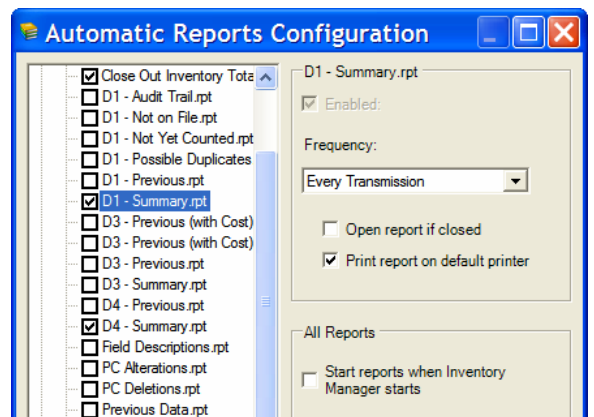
Automatic Reports Configuration

Close Out Inventory Tota
D1 - Audit Trail.rpt
D1 - Not on File.rpt
D1 - Not Yet Counted.rpt
D1 - Possible Duplicates
D1 - Previous.rpt
D1 - Summary.rpt
D3 - Previous (with Cost)
D3 - Previous (with Cost)
D3 - Previous.rpt
D3 - Summary.rpt
D4 - Previous.rpt
D4 - Summary.rpt
Field Descriptions.rpt
PC Alterations.rpt
PC Deletions.rpt
Previous Data.rpt

D1 - Summary.rpt

Enabled:

Frequency:

Every Transmission

Open report if closed

Print report on default printer

All Reports

Start reports when Inventory Manager starts